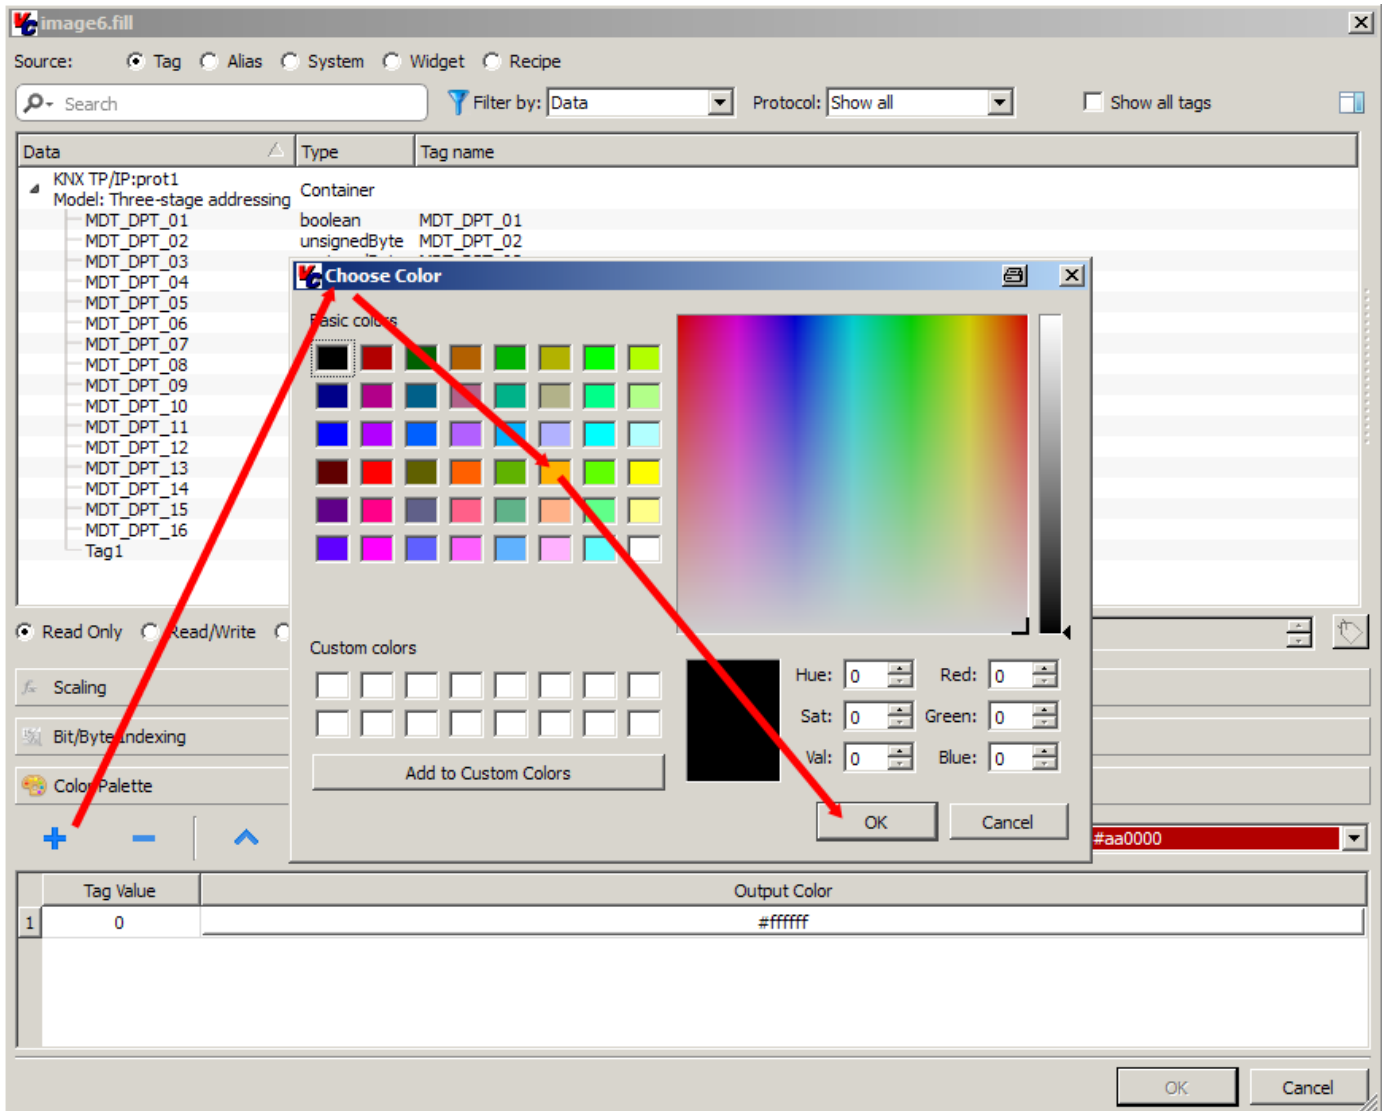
image6.fill

Source: Tag Alias System Widget Recipe

Search
Filter by: Data
Protocol: Show all
Show all tags

| Data | Type | Tag name |
|---|---|---|
| KNX TP/IP:prot1 Model: Three-stage addressing | Container | |
| MDT_DPT_01 | boolean | MDT_DPT_01 |
| MDT_DPT_02 | unsignedByte | MDT_DPT_02 |
| MDT_DPT_03 | | |
| MDT_DPT_04 | | |
| MDT_DPT_05 | | |
| MDT_DPT_06 | | |
| MDT_DPT_07 | | |
| MDT_DPT_08 | | |
| MDT_DPT_09 | | |
| MDT_DPT_10 | | |
| MDT_DPT_11 | | |
| MDT_DPT_12 | | |
| MDT_DPT_13 | | |
| MDT_DPT_14 | | |
| MDT_DPT_15 | | |
| MDT_DPT_16 | | |
| Tag1 | | |

Read Only Read/Write

Scaling
Bit/Byte Indexing
Color Palette

Choose Color
Basic colors
Custom colors
Add to Custom Colors
Hue: 0 Red: 0
Sat: 0 Green: 0
Val: 0 Blue: 0
OK Cancel

#aa0000

| | Tag Value | Output Color |
|---|---|---|
| 1 | 0 | #ffffff |

OK Cancel